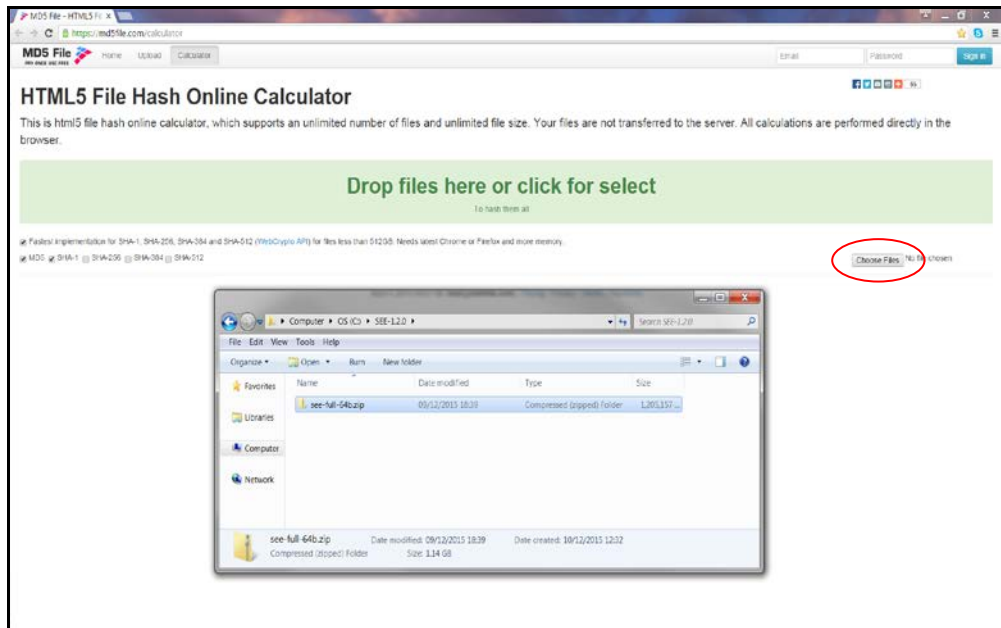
MD5 File - HTML5 Fi ×

https://md5file.com/calculator

MD5 File

Home Upload Calculator

Email Password Sign in

HTML5 File Hash Online Calculator

This is html5 file hash online calculator, which supports an unlimited number of files and unlimited file size. Your files are not transferred to the server. All calculations are performed directly in the browser.

Drop files here or click for select

To hash them all

Fastest implementation for SHA-1, SHA-256, SHA-384 and SHA-512 (WebCrypto API) for files less than 512GB. Needs latest Chrome or Firefox and more memory.

MD5 SHA-1 SHA-256 SHA-384 SHA-512

Choose Files No file chosen

Computer ▸ OS (C:) ▸ SEE-1.2.0 ▸

Search SEE-1.2.0

File Edit View Tools Help

Organize ▾ Open ▾ Burn New folder

Favorites

Libraries

Computer

Network

| Name | Date modified | Type | Size |
|---|---|---|---|
| see-full-64b.zip | 09/12/2015 18:39 | Compressed (zipped) Folder | 1,205,157... |

see-full-64b.zip Date modified: 09/12/2015 18:39 Date created: 10/12/2015 12:32

Compressed (zipped) Folder Size: 1.14 GB